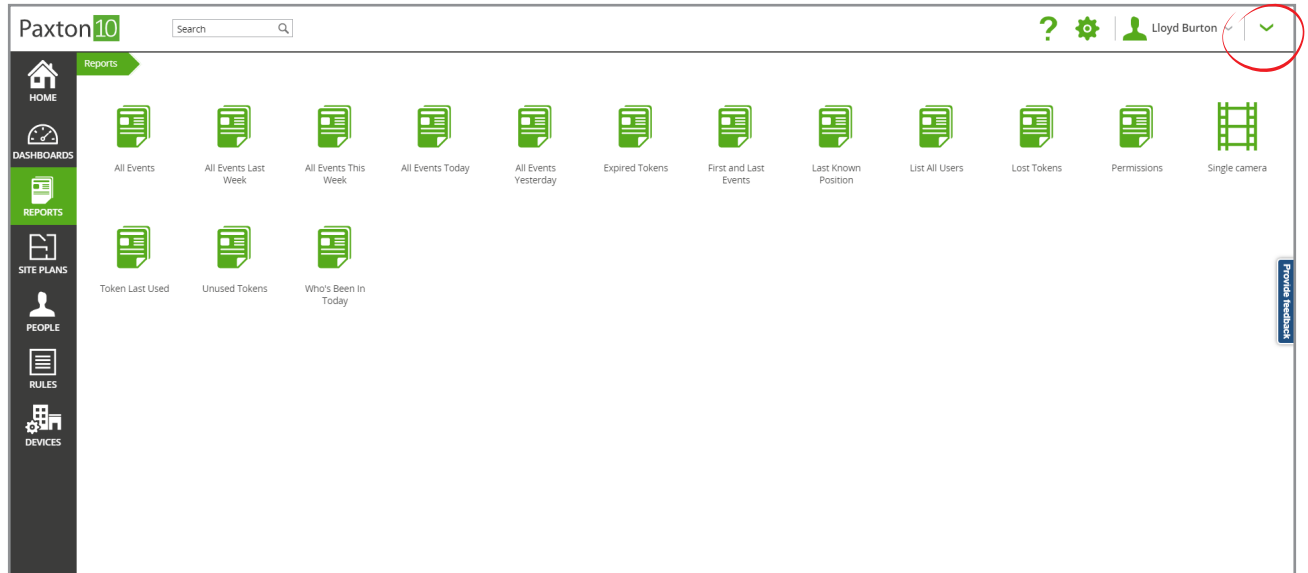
Paxton10

Search

?

Lloyd Burton

HOME

DASHBOARDS

REPORTS

SITE PLANS

PEOPLE

RULES

DEVICES

Reports

All Events

All Events Last Week

All Events This Week

All Events Today

All Events Yesterday

Expired Tokens

First and Last Events

Last Known Position

List All Users

Lost Tokens

Permissions

Single camera

Token Last Used

Unused Tokens

Who's Been In Today

Provide feedback